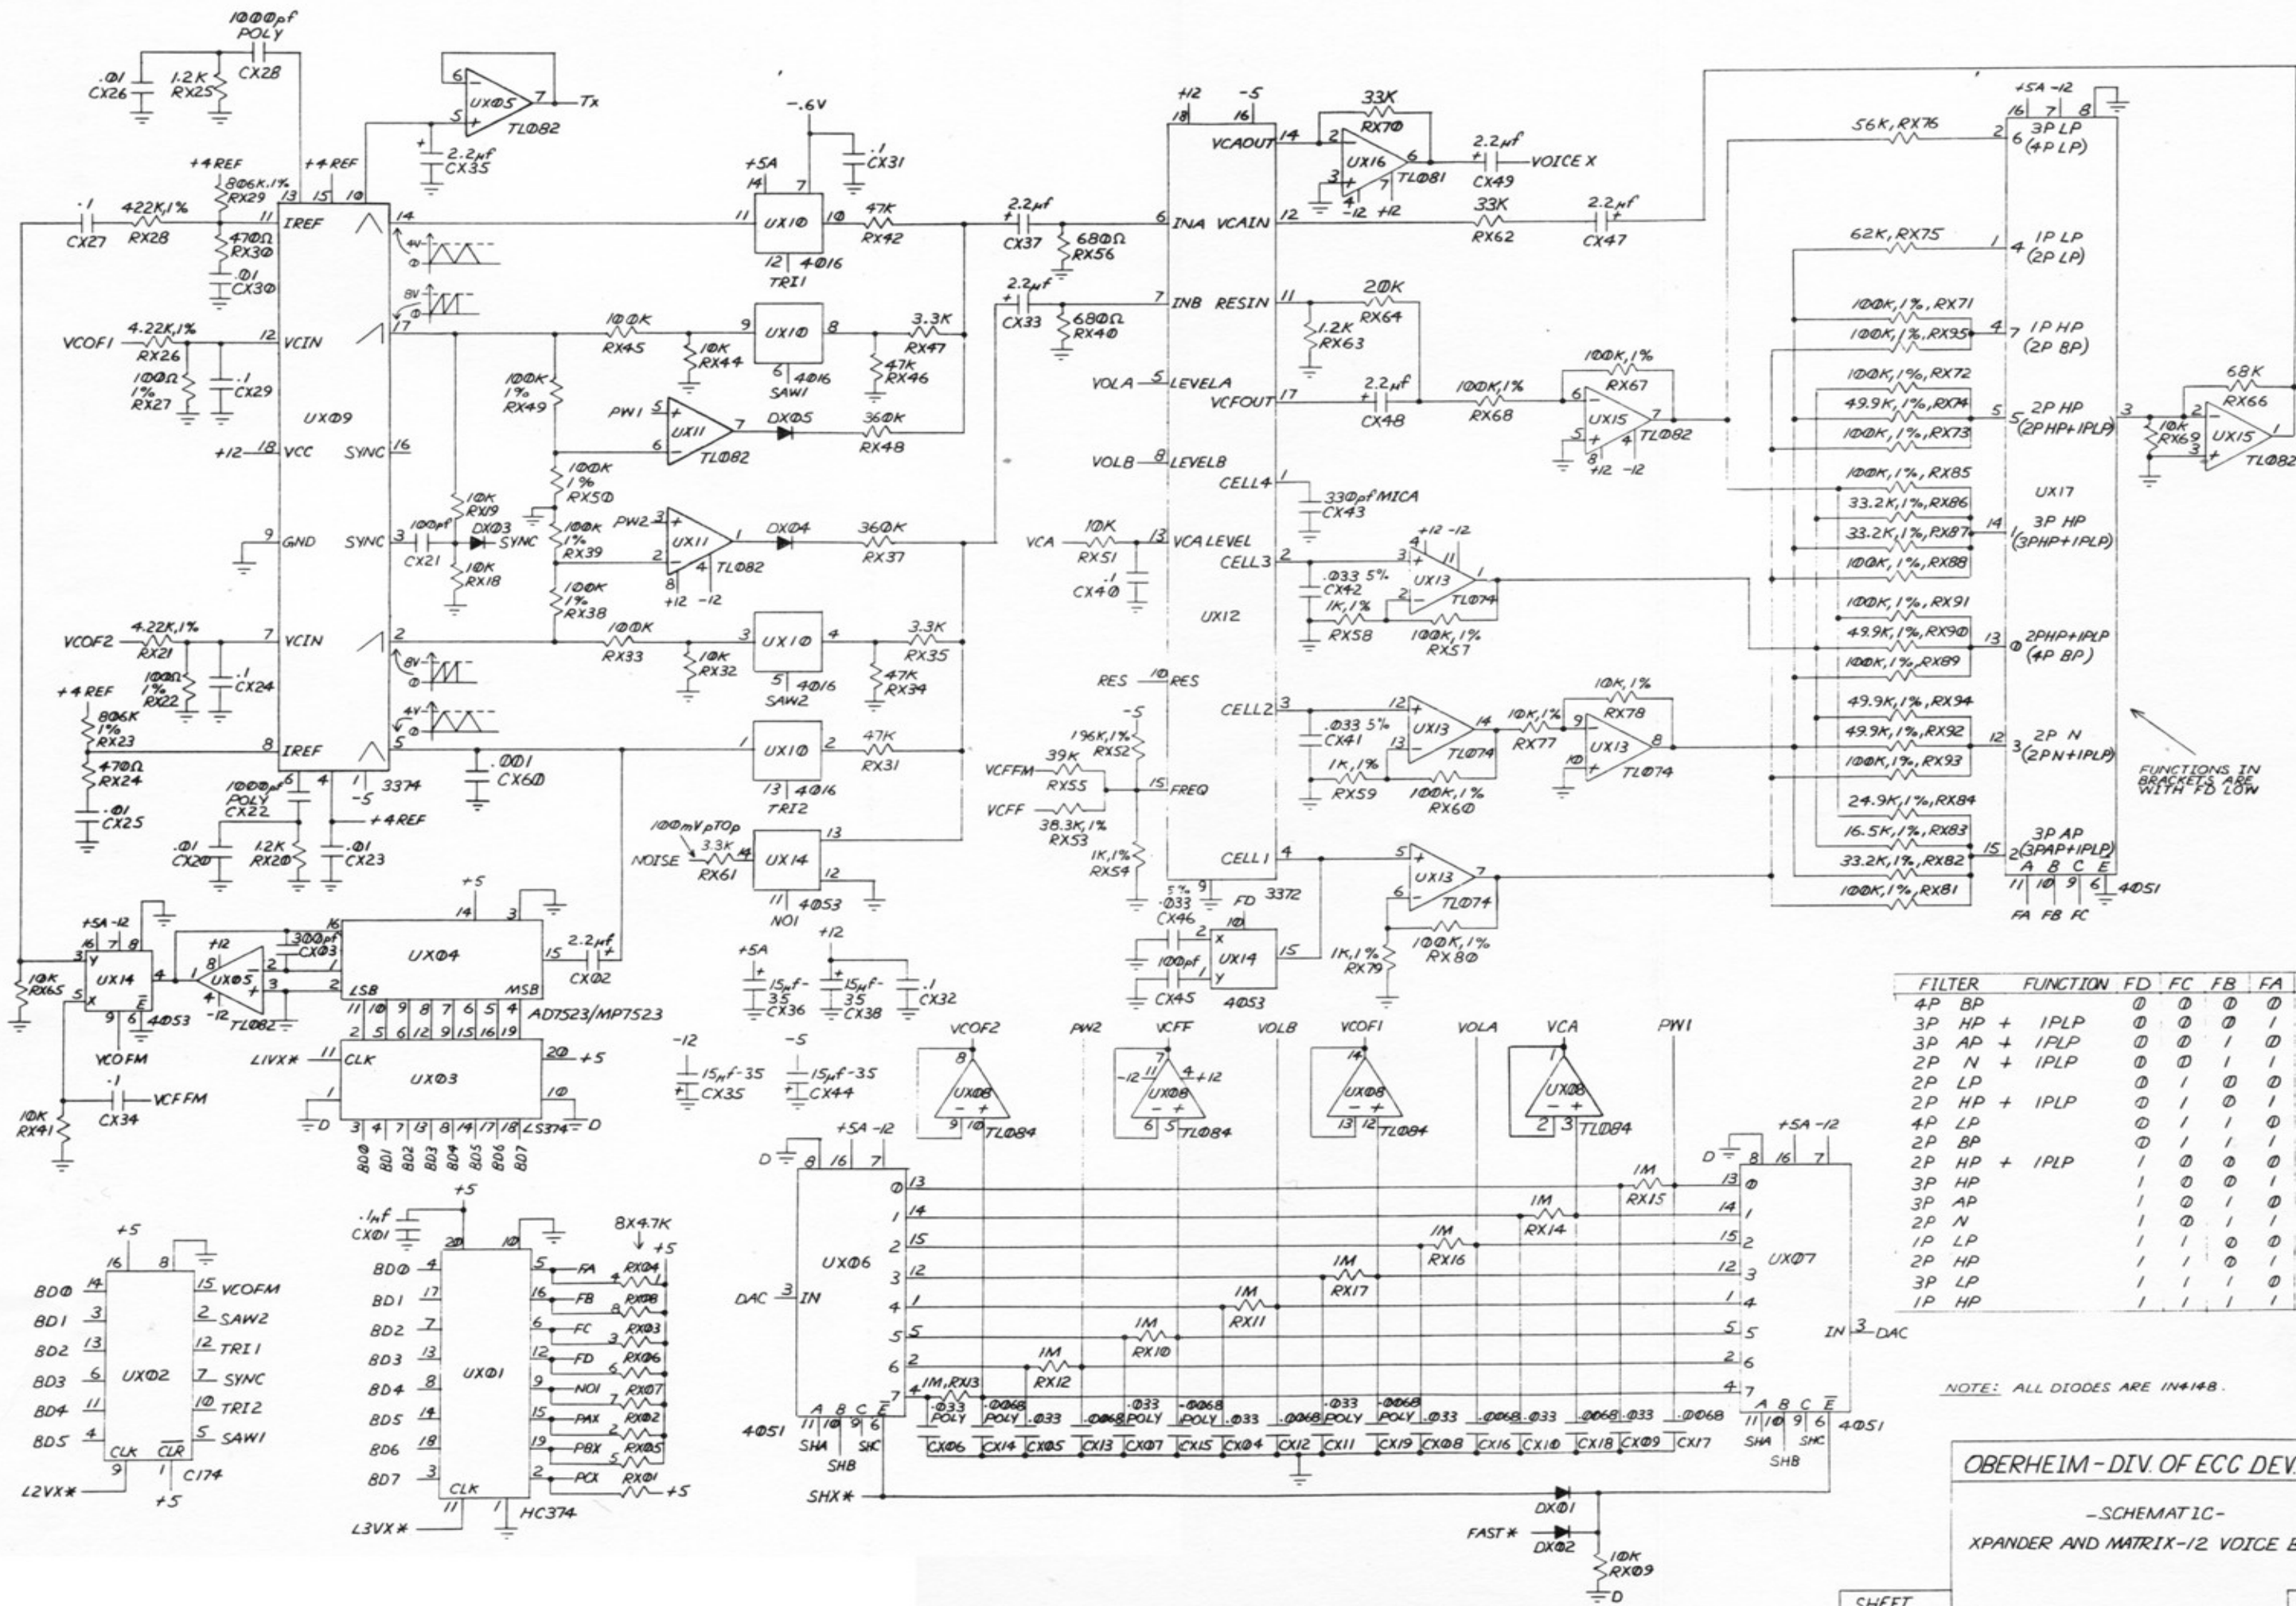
1000pf POLY
.01 CX26
1.2K RX25
CX28
UX05 TL082 Tx
6 5 7
+ 2.2μf CX35
-.6V
.1 CX31
+5A
14 7
11 UX10 10
12 4016 TRI1
47K RX42
+4REF
806K.1% RX29
+4REF
13 15 10
.1 CX27
422K,1% RX28
11 IREF
14
470Ω RX30
.01 CX30
4V 0
8V 0
17
100K RX45
10K RX44
9 UX10 8
6 4016 SAW1
3.3K RX47
47K RX46
VCOF1
4.22K,1% RX26
12 VCIN
100Ω 1% RX27
.1 CX29
UX09
100K 1% RX49
PW1
5 6 UX11 7 TL082
DX05
360K RX48
+12 18 VCC
SYNC 16
100K 1% RX50
10K RX19
9 GND
SYNC 3
100pf CX21
DX03 SYNC
10K RX18
100K 1% RX39
PW2 3 2 UX11 1 8 4 TL082
+12 -12
DX04
360K RX37
100K 1% RX38
VCOF2
4.22K,1% RX21
7 VCIN
100Ω 1% RX22
.1 CX24
2
100K RX33
10K RX32
3 UX10 4
5 4016 SAW2
3.3K RX35
47K RX34
+4REF
806K 1% RX23
8 IREF
5
470Ω RX24
.01 CX25
1000pf POLY CX22
6 4
1 3374 -5
.001 CX60
1 UX10 2
13 4016 TRI2
47K RX31
+4REF
.01 CX20
1.2K RX20
.01 CX23
100mVpTOp
NOISE 3.3K RX61
4 UX14 13 12
11 4053 NO1
+5
+5A -12
16 7 8
10K RX65
3 Y 14 UX14 5 X 9 6 E 4053
+12 8 UX05 4 -12 TL082
1 2 3
300pf CX03
16
UX04
14 3
LSB MSB
15
2.2μf CX02
11 10 9 8 7 6 5 4
2 5 6 12 9 15 16 19
AD7523/MP7523
VCOFM
.1 CX34
VCFFM
10K RX41
L1VX* 11 CLK
UX03
20 +5
10
D 3 4 7 13 8 14 17 18 LS374 D
BD0 BD1 BD2 BD3 BD4 BD5 BD6 BD7
+5A
15μf-35 CX36
+12
15μf-35 CX38
.1 CX32
-12
15μf-35 CX35
-5
15μf-35 CX44
+12 -5
18 16
VCAOUT 14
2.2μf CX37
680Ω RX56
6 INA VCAIN 12
2.2μf CX33
680Ω RX40
7 INB RESIN 11
VOLA 5 LEVELA
VCFOUT 17
VOLB 8 LEVELB
CELL4 1
330pf MICA CX43
VCA 10K RX51 13 VCA LEVEL
.1 CX40
CELL3 2
UX12
RES 10 RES
CELL2 3
-5
196K,1% RX52
VCFFM 39K RX55
15 FREQ
VCFF 38.3K,1% RX53
1K,1% RX54
CELL1 4
5% .033 CX46
9 FD 3372
10
100pf
CX45
X UX14 Y 4053
15
33K RX70
2 3 UX16 6 TL081
4 7 -12 +12
2.2μf CX49 VOICE X
33K RX62
2.2μf CX47
20K RX64
1.2K RX63
2.2μf CX48
100K,1% RX68
100K,1% RX67
6 5 UX15 7 TL082
8 4 +12 -12
.033 5% CX42
1K,1% RX58
+12 -12
3 4 11 UX13 1 2 TL074
100K,1% RX57
.033 5% CX41
1K,1% RX59
12 13 UX13 14 TL074
100K,1% RX60
10K,1% RX77
10K,1% RX78
9 10 UX13 8 TL074
5 6 UX13 7 TL074
1K,1% RX79
100K,1% RX80
56K,RX76
62K,RX75
100K,1%,RX71
100K,1%,RX95
100K,1%,RX72
49.9K,1%,RX74
100K,1%,RX73
100K,1%,RX85
33.2K,1%,RX86
33.2K,1%,RX87
100K,1%,RX88
100K,1%,RX91
49.9K,1%,RX90
100K,1%,RX89
49.9K,1%,RX94
49.9K,1%,RX92
100K,1%,RX93
24.9K,1%,RX84
16.5K,1%,RX83
33.2K,1%,RX82
100K,1%,RX81
+5A -12
16 7 8
2 6 3P LP (4P LP)
1 4 1P LP (2P LP)
4 7 1P HP (2P BP)
5 5 2P HP (2PHP+1PLP)
UX17
14 1 3P HP (3PHP+1PLP)
13 0 2PHP+1PLP (4P BP)
12 3 2P N (2PN+1PLP)
15 2 3P AP (3PAP+1PLP)
A B C E
11 10 9 6 4051
FA FB FC
FUNCTIONS IN BRACKETS ARE WITH FD LOW
68K RX66
3 10K RX69
2 3 UX15 1 TL082

| FILTER | FUNCTION | FD | FC | FB | FA |
|---|---|---|---|---|---|
| 4P | BP | 0 | 0 | 0 | 0 |
| 3P | HP + 1PLP | 0 | 0 | 0 | 1 |
| 3P | AP + 1PLP | 0 | 0 | 1 | 0 |
| 2P | N + 1PLP | 0 | 0 | 1 | 1 |
| 2P | LP | 0 | 1 | 0 | 0 |
| 2P | HP + 1PLP | 0 | 1 | 0 | 1 |
| 4P | LP | 0 | 1 | 1 | 0 |
| 2P | BP | 0 | 1 | 1 | 1 |
| 2P | HP + 1PLP | 1 | 0 | 0 | 0 |
| 3P | HP | 1 | 0 | 0 | 1 |
| 3P | AP | 1 | 0 | 1 | 0 |
| 2P | N | 1 | 0 | 1 | 1 |
| 1P | LP | 1 | 1 | 0 | 0 |
| 2P | HP | 1 | 1 | 0 | 1 |
| 3P | LP | 1 | 1 | 1 | 0 |
| 1P | HP | 1 | 1 | 1 | 1 |

VCOF2 PW2 VCFF VOLB VCOF1 VOLA VCA PW1
8 UX08 9 10 TL084
7 -12 11 4 +12 UX08 6 5 TL084
14 UX08 13 12 TL084
1 UX08 2 3 TL084
D 8 16 7 +5A -12
UX06
DAC 3 IN
0 13 1 14 2 15 3 12 4 1 5 5 6 2 7 4
A B C E 11 10 9 6 4051 SHA SHB SHC
1M RX15 1M RX14 1M RX16 1M RX17 1M RX11 1M RX10 1M RX12 1M,RX13
.033 POLY .0068 POLY .033 .0068 POLY .033 POLY .0068 POLY .033 .0068 POLY .033 POLY .0068 POLY .033 .0068 .033 .0068 .033 .0068
CX06 CX14 CX05 CX13 CX07 CX15 CX04 CX12 CX11 CX19 CX08 CX16 CX10 CX18 CX09 CX17
D 8 16 7 +5A -12
UX07
13 0 14 1 15 2 12 3 1 4 5 5 2 6 4 7
IN 3 DAC
A B C E 11 10 9 6 4051 SHA SHB SHC
SHX*
DX01
FAST* DX02
10K RX09 D
+5
16 8
BD0 14 BD1 3 BD2 13 BD3 6 BD4 11 BD5 4
UX02
15 VCOFM 2 SAW2 12 TRI1 7 SYNC 10 TRI2 5 SAW1
CLK CLR 9 1 C174
L2VX* +5
+5
.1μf CX01
20 10
BD0 4 BD1 17 BD2 7 BD3 13 BD4 8 BD5 14 BD6 18 BD7 3
UX01
5 FA 16 FB 6 FC 12 FD 9 NOI 15 PAX 19 PBX 2 PCX
8X4.7K +5
RX04 RX08 RX03 RX06 RX07 RX02 RX05 RX01 +5
CLK 11 1 HC374
L3VX*
NOTE: ALL DIODES ARE IN4148.
OBERHEIM - DIV. OF ECC DEV
-SCHEMATIC-
XPANDER AND MATRIX-12 VOICE B
SHEET